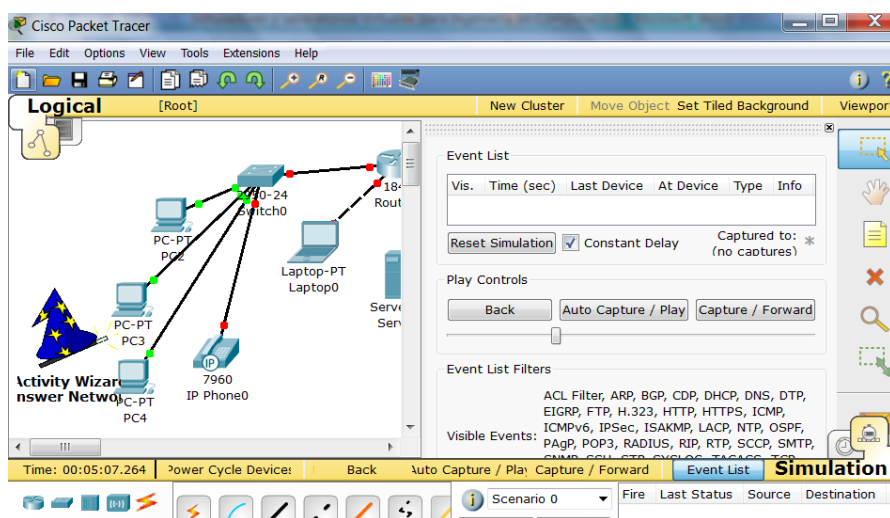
Cisco Packet Tracer

File Edit Options View Tools Extensions Help

Logical [Root] New Cluster Move Object Set Tiled Background Viewpor

Event List

| Vis. | Time (sec) | Last Device | At Device | Type | Info |
|---|---|---|---|---|---|

Reset Simulation Constant Delay Captured to: (no captures)

Play Controls

Back Auto Capture / Play Capture / Forward

Event List Filters

Visible Events: ACL Filter, ARP, BGP, CDP, DHCP, DNS, DTP, EIGRP, FTP, H.323, HTTP, HTTPS, ICMP, ICMPv6, IPSec, ISAKMP, LACP, NTP, OSPF, PAgP, POP3, RADIUS, RIP, RTP, SCCP, SMTP,

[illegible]0-24 Switch0

184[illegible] Rout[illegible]

PC-PT PC2

Laptop-PT Laptop0

Serve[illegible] Serv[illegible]

PC-PT PC3

PC-PT PC4

7960 IP Phone0

Activity Wizar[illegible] nswer Netwo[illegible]

Time: 00:05:07.264 Power Cycle Devices Back Auto Capture / Play Capture / Forward Event List Simulation

Scenario 0

Fire Last Status Source Destination